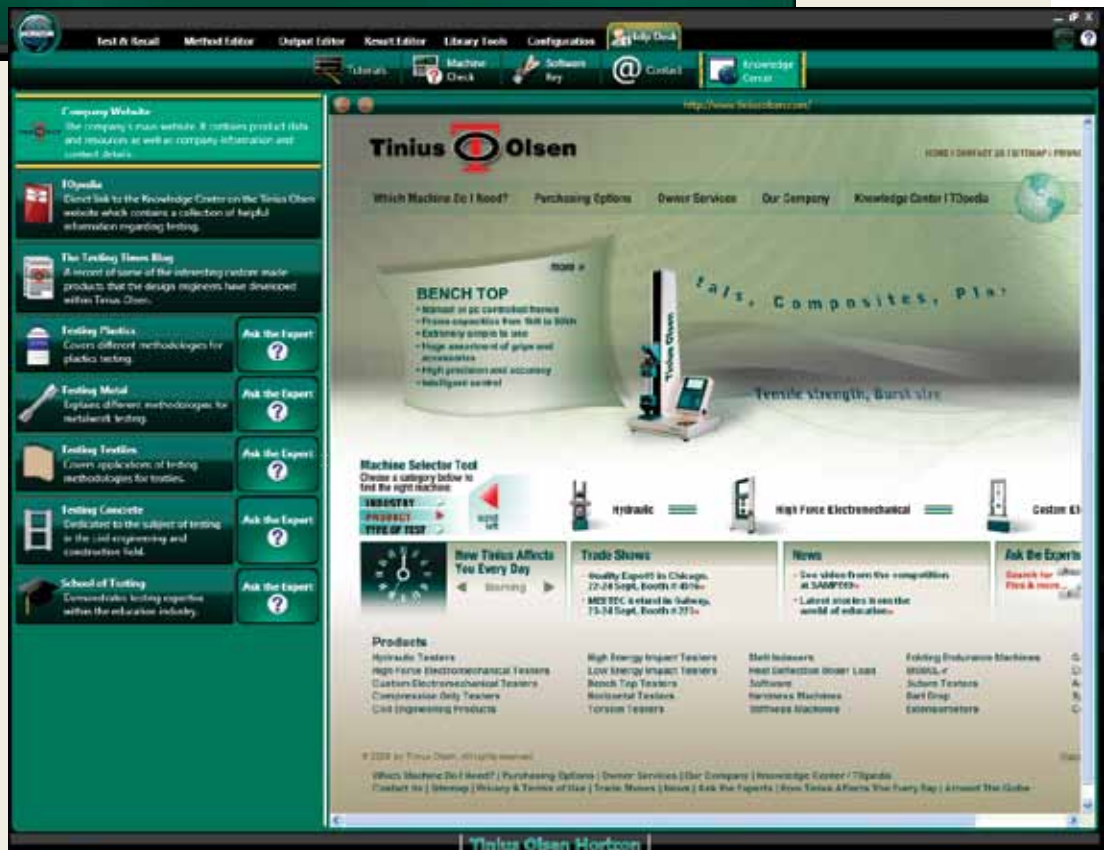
Test & Recall Method Editor Output Editor Result Editor Library Tools Configuration Help Desk

Tutorials Machine Check Software Key Contact Knowledge Center

Company Website
The company's main website. It contains product data and resources as well as company information and contact details.

TOpedia
Direct link to the Knowledge Center on the Tinius Olsen website which contains a collection of helpful information regarding testing.

The Testing Times Blog
A record of some of the interesting custom made products that the design engineers have developed within Tinius Olsen.

Testing Plastics
Covers different methodologies for plastics testing.
Ask the Expert

Testing Metal
Explains different methodologies for metalwork testing.
Ask the Expert

Testing Textiles
Covers applications of testing methodologies for textiles.
Ask the Expert

Testing Concrete
Dedicated to the subject of testing in the civil engineering and construction field.
Ask the Expert

School of Testing
Demonstrates testing expertise within the education industry.
Ask the Expert

http://www.tiniusolsen.com/

Tinius Olsen

HOME | CONTACT US | SITEMAP | PRIVA

Which Machine Do I Need? Purchasing Options Owner Services Our Company Knowledge Center | TOpedia

more »
BENCH TOP
Manual or pc controlled frames
Frame capacities from 1kN to 50kN
Extremely simple to use
Huge assortment of grips and accessories
High precision and accuracy
Intelligent control

tals, Composites, Pla

Tensile strength, Burst size

Machine Selector Tool
Choose a category below to find the right machine:
INDUSTRY
PRODUCT
TYPE OF TEST
Hydraulic High Force Electromechanical Custom El

How Tinius Affects You Every Day
Morning

Trade Shows
Quality Expo® in Chicago, 22-24 Sept. Booth # 4016»
MIDTEC & Ireland in Galway, 23-24 Sept. Booth # 233»

News
See video from the competition at SAMPE09»
Latest stories from the world of education»

Ask the Experts
Search for Find & more

Products
Hydraulic Testers
High Force Electromechanical Testers
Custom Electromechanical Testers
Compression Only Testers
Civil Engineering Products
High Energy Impact Testers
Low Energy Impact Testers
Bench Top Testers
Horizontal Testers
Torsion Testers
Melt Indexers
Heat Deflection Under Load
Software
Hardness Machines
Stiffness Machines
Folding Endurance Machines
MVAL.r
Suture Testers
Dart Drop
Extensometers

© 2009 by Tinius Olsen. All rights reserved.

Which Machine Do I Need? | Purchasing Options | Owner Services | Our Company | Knowledge Center / TOpedia
Contact Us | Sitemap | Privacy & Terms of Use | Trade Shows | News | Ask the Experts | How Tinius Affects You Every Day | Around The Globe

| Tinius Olsen Horizon |